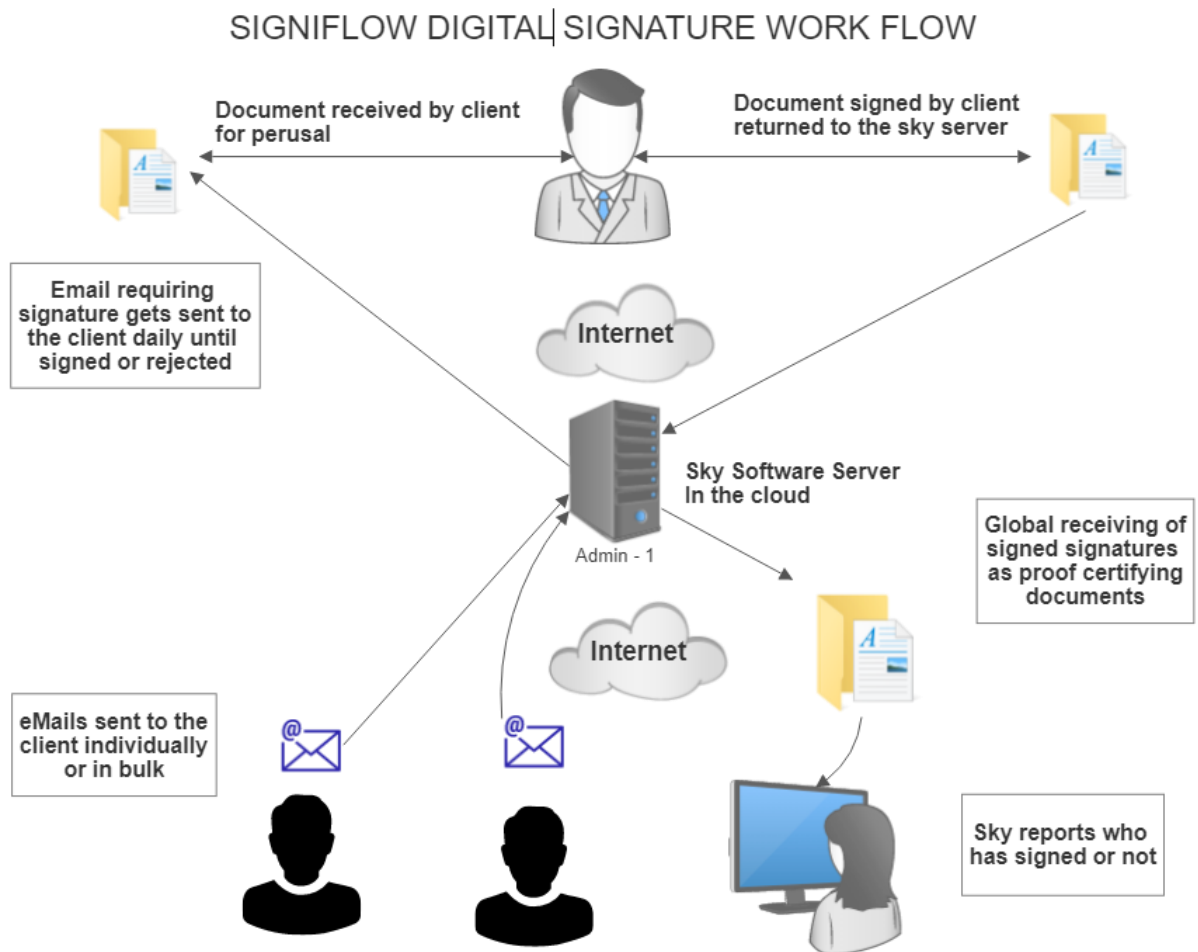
SIGNIFLOW DIGITAL SIGNATURE WORK FLOW

Document received by client for perusal

Document signed by client returned to the sky server

Email requiring signature gets sent to the client daily until signed or rejected

Internet

Sky Software Server In the cloud

Admin - 1

Global receiving of signed signatures as proof certifying documents

Internet

eMails sent to the client individually or in bulk

Sky reports who has signed or not